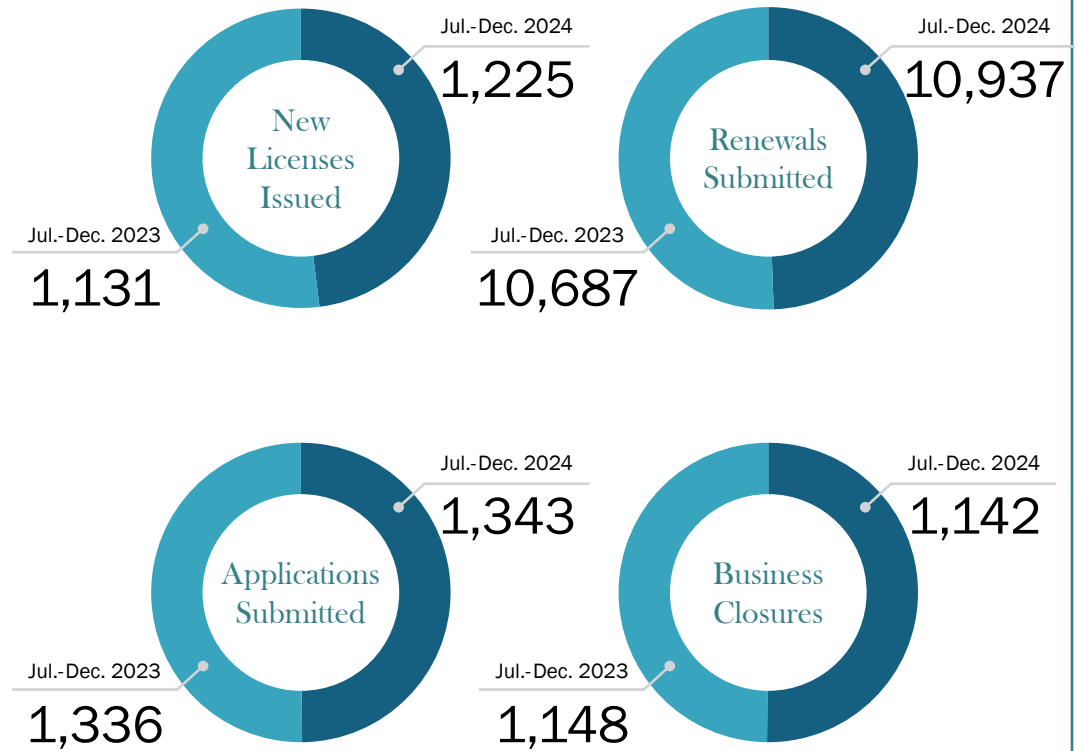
New Licenses Issued

Jul.-Dec. 2024
1,225

Jul.-Dec. 2023
1,131

Renewals Submitted

Jul.-Dec. 2024
10,937

Jul.-Dec. 2023
10,687

Applications Submitted

Jul.-Dec. 2024
1,343

Jul.-Dec. 2023
1,336

Business Closures

Jul.-Dec. 2024
1,142

Jul.-Dec. 2023
1,148